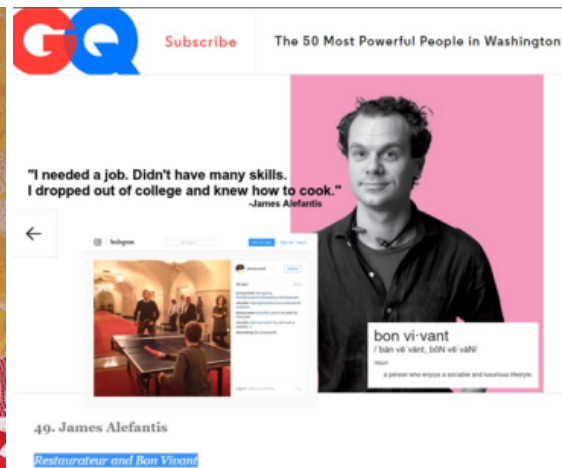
GQ

Subscribe

The 50 Most Powerful People in Washington

"I needed a job. Didn't have many skills. I dropped out of college and knew how to cook."
-James Alefantis

Instagram

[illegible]

bon vi·vant
/ bän vē vänt, bōN vē väN/
noun
a person who enjoys a sociable and luxurious lifestyle.

49. James Alefantis

Restaurateur and Bon Vivant